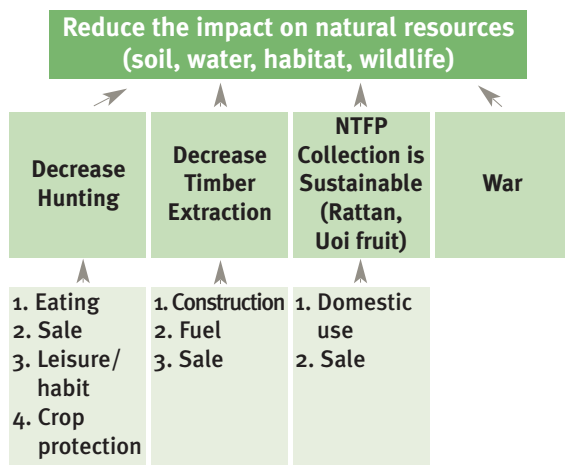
Reduce the impact on natural resources (soil, water, habitat, wildlife)

Decrease Hunting

Decrease Timber Extraction

NTFP Collection is Sustainable (Rattan, Uoi fruit)

War

1. Eating
2. Sale
3. Leisure/ habit
4. Crop protection

1. Construction
2. Fuel
3. Sale

1. Domestic use
2. Sale